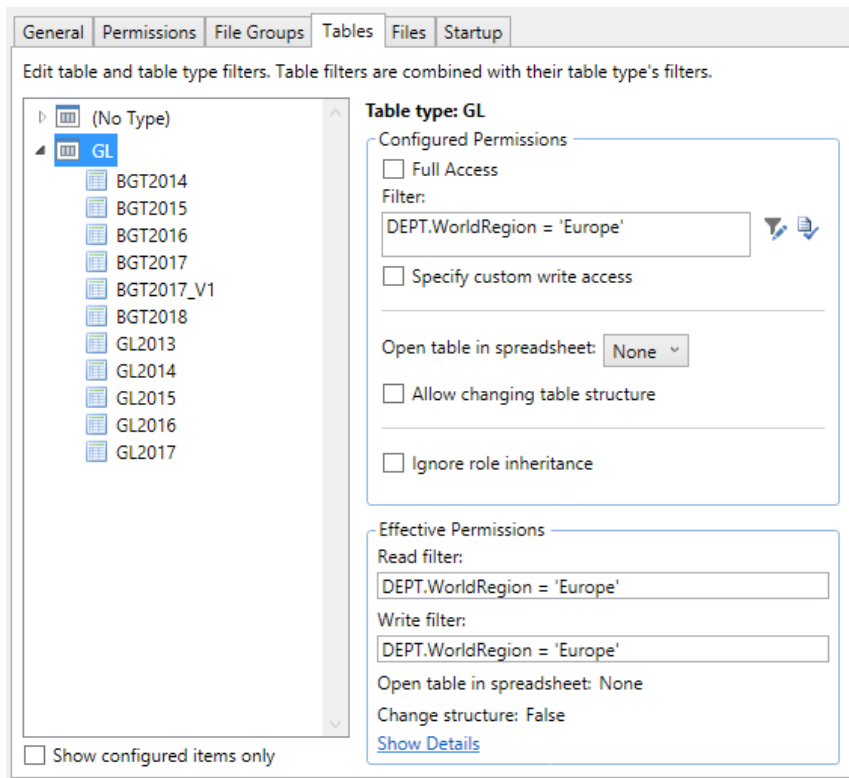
General Permissions File Groups Tables Files Startup

Edit table and table type filters. Table filters are combined with their table type's filters.

(No Type)
GL
BGT2014
BGT2015
BGT2016
BGT2017
BGT2017_V1
BGT2018
GL2013
GL2014
GL2015
GL2016
GL2017

Show configured items only

Table type: GL

Configured Permissions
Full Access
Filter:
DEPT.WorldRegion = 'Europe'
Specify custom write access

Open table in spreadsheet: None
Allow changing table structure

Ignore role inheritance

Effective Permissions
Read filter:
DEPT.WorldRegion = 'Europe'
Write filter:
DEPT.WorldRegion = 'Europe'
Open table in spreadsheet: None
Change structure: False
Show Details